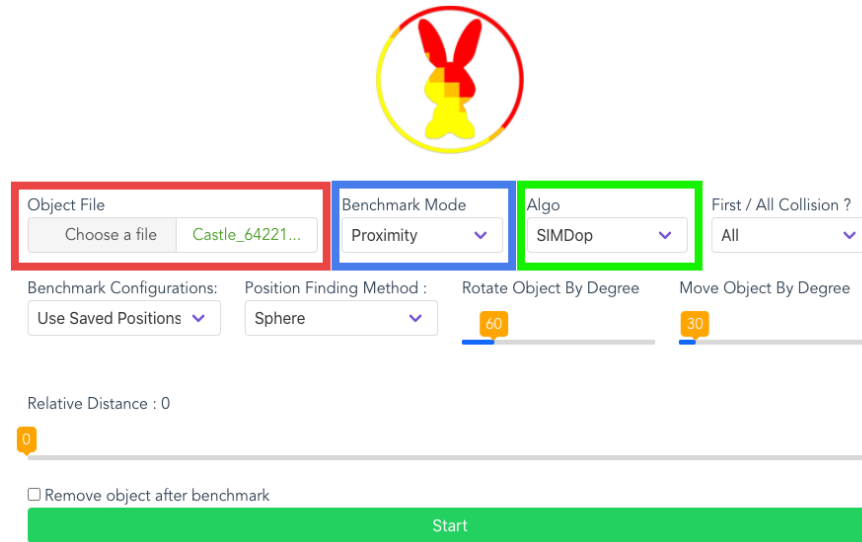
Object File
Choose a file | Castle_64221...

Benchmark Mode
Proximity

Algo
SIMDop

First / All Collision ?
All

Benchmark Configurations:
Use Saved Positions

Position Finding Method :
Sphere

Rotate Object By Degree
60

Move Object By Degree
30

Relative Distance : 0
0

Remove object after benchmark

Start